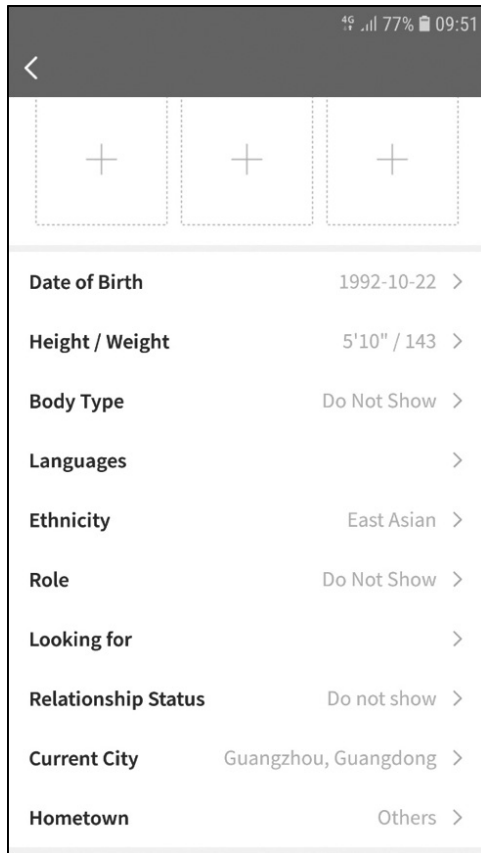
4G .ıl 77% 09:51

<

+ + +

Date of Birth 1992-10-22 >

Height / Weight 5'10" / 143 >

Body Type Do Not Show >

Languages >

Ethnicity East Asian >

Role Do Not Show >

Looking for >

Relationship Status Do not show >

Current City Guangzhou, Guangdong >

Hometown Others >